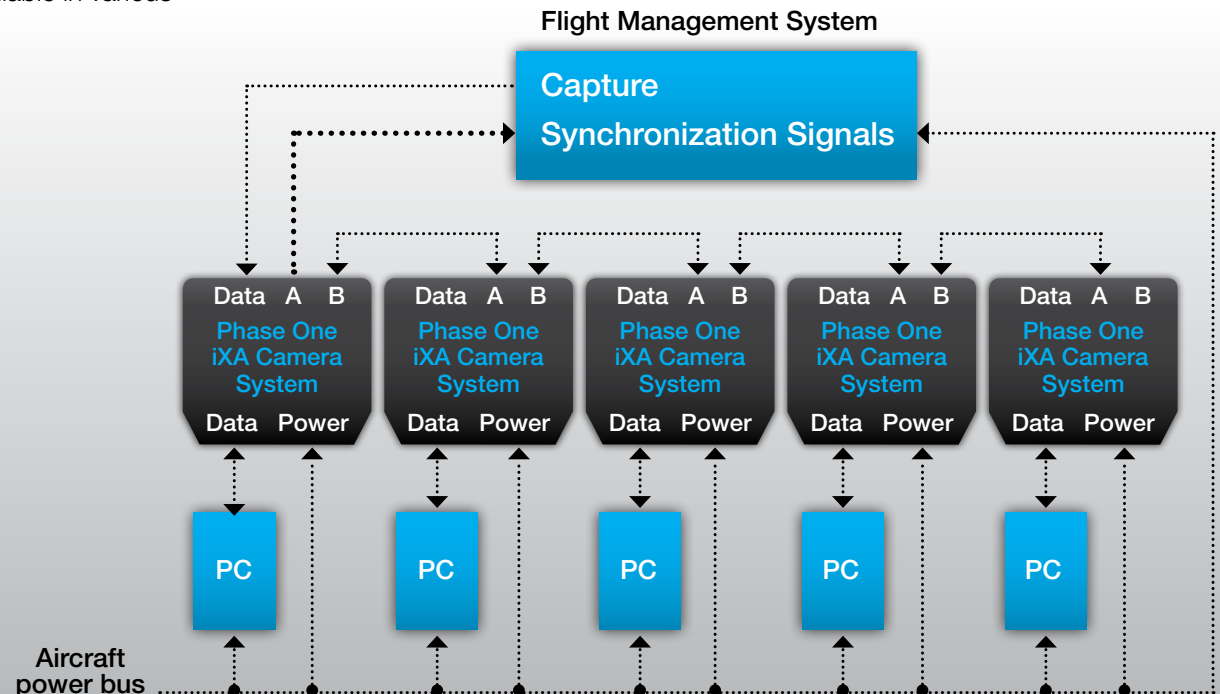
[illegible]ilable in various

Flight Management System

Capture
Synchronization Signals

Data A B
Phase One iXA Camera System
Data Power

Data A B
Phase One iXA Camera System
Data Power

Data A B
Phase One iXA Camera System
Data Power

Data A B
Phase One iXA Camera System
Data Power

Data A B
Phase One iXA Camera System
Data Power

PC

PC

PC

PC

PC

Aircraft power bus